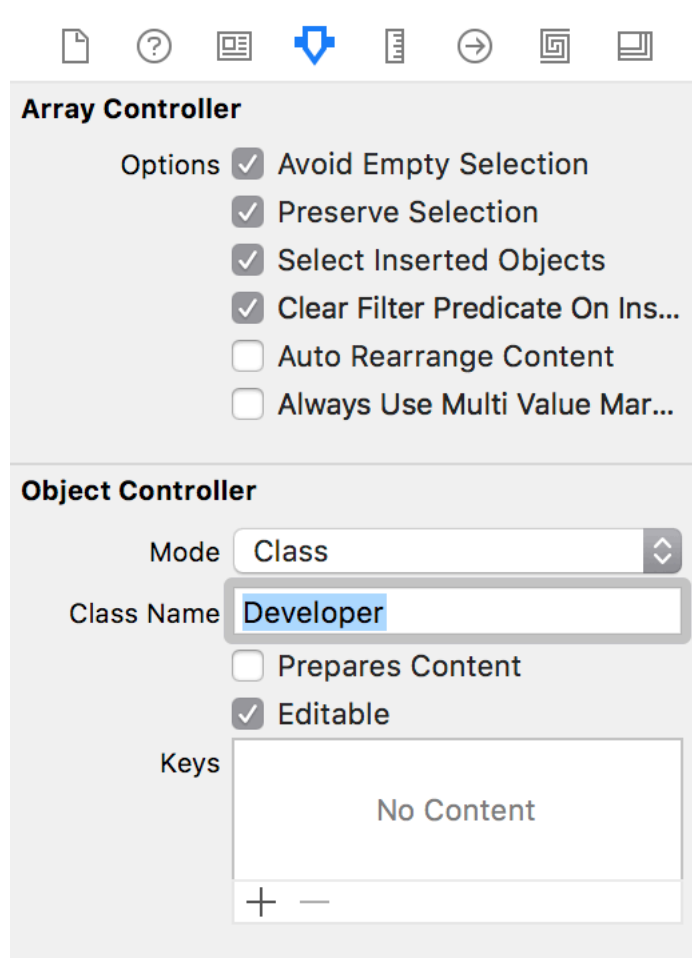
Array Controller

Options Avoid Empty Selection
Preserve Selection
Select Inserted Objects
Clear Filter Predicate On Ins...
Auto Rearrange Content
Always Use Multi Value Mar...

Object Controller

Mode Class

Class Name Developer

Prepares Content
Editable

Keys

No Content

+ −